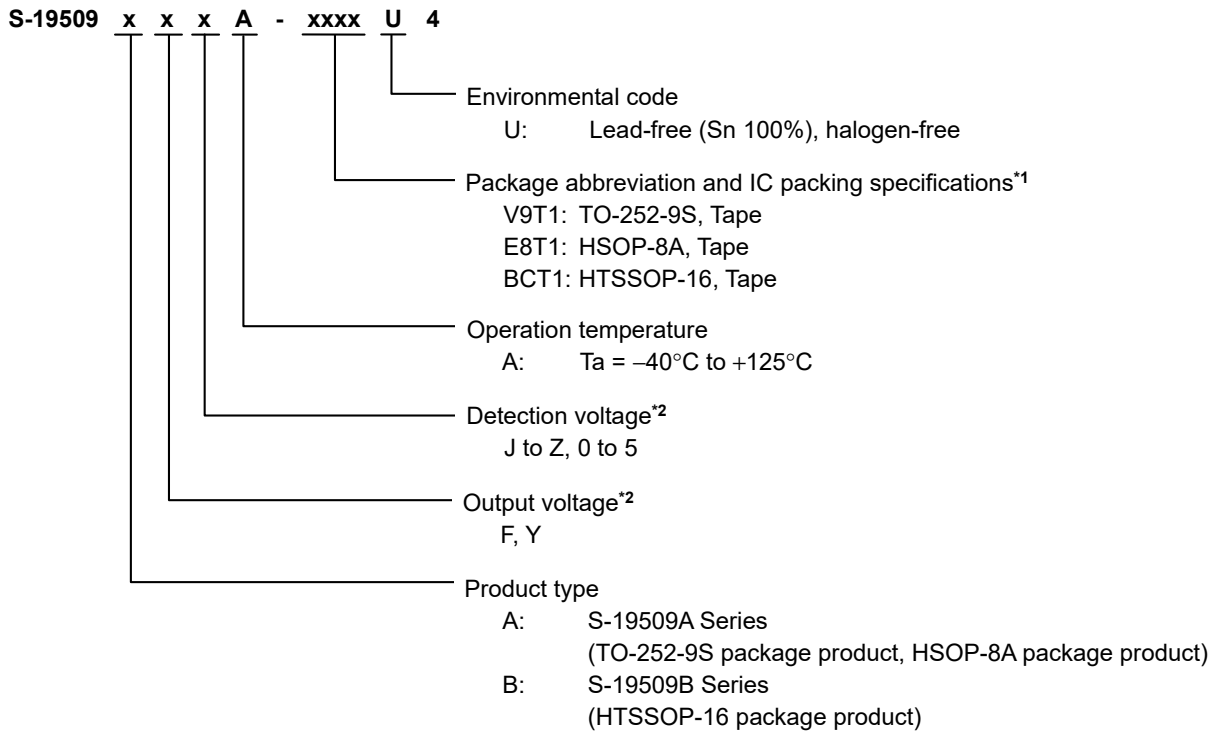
S-19509 x x x A - xxxx U 4

Environmental code
U: Lead-free (Sn 100%), halogen-free

Package abbreviation and IC packing specifications$^{*1}$
V9T1: TO-252-9S, Tape
E8T1: HSOP-8A, Tape
BCT1: HTSSOP-16, Tape

Operation temperature
A: Ta = −40°C to +125°C

Detection voltage$^{*2}$
J to Z, 0 to 5

Output voltage$^{*2}$
F, Y

Product type
A: S-19509A Series
(TO-252-9S package product, HSOP-8A package product)
B: S-19509B Series
(HTSSOP-16 package product)